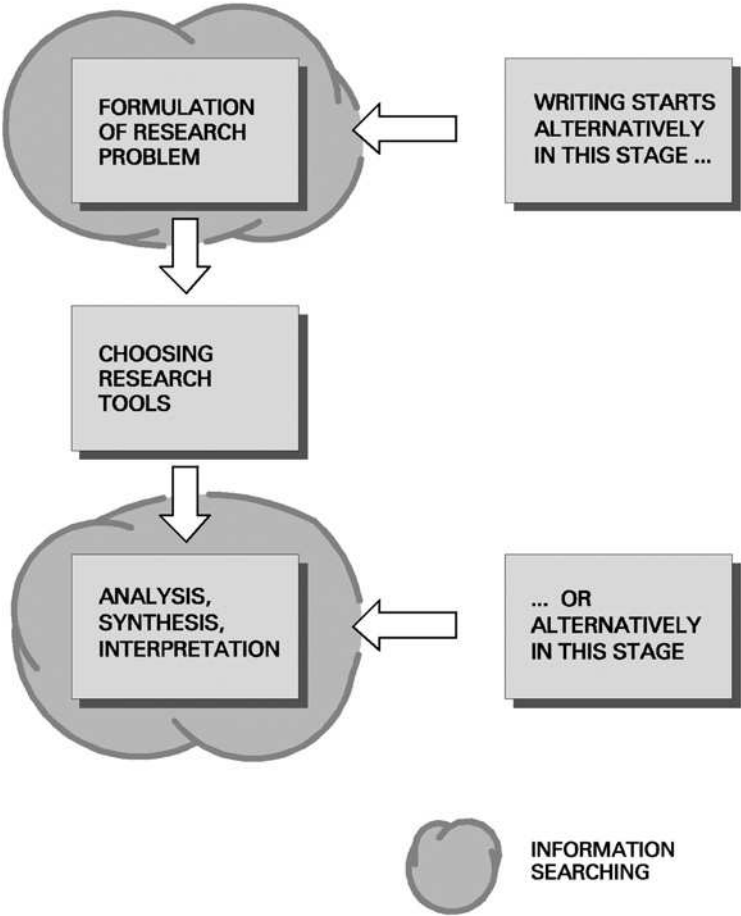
FORMULATION OF RESEARCH PROBLEM

WRITING STARTS ALTERNATIVELY IN THIS STAGE ...

CHOOSING RESEARCH TOOLS

ANALYSIS, SYNTHESIS, INTERPRETATION

... OR ALTERNATIVELY IN THIS STAGE

INFORMATION SEARCHING